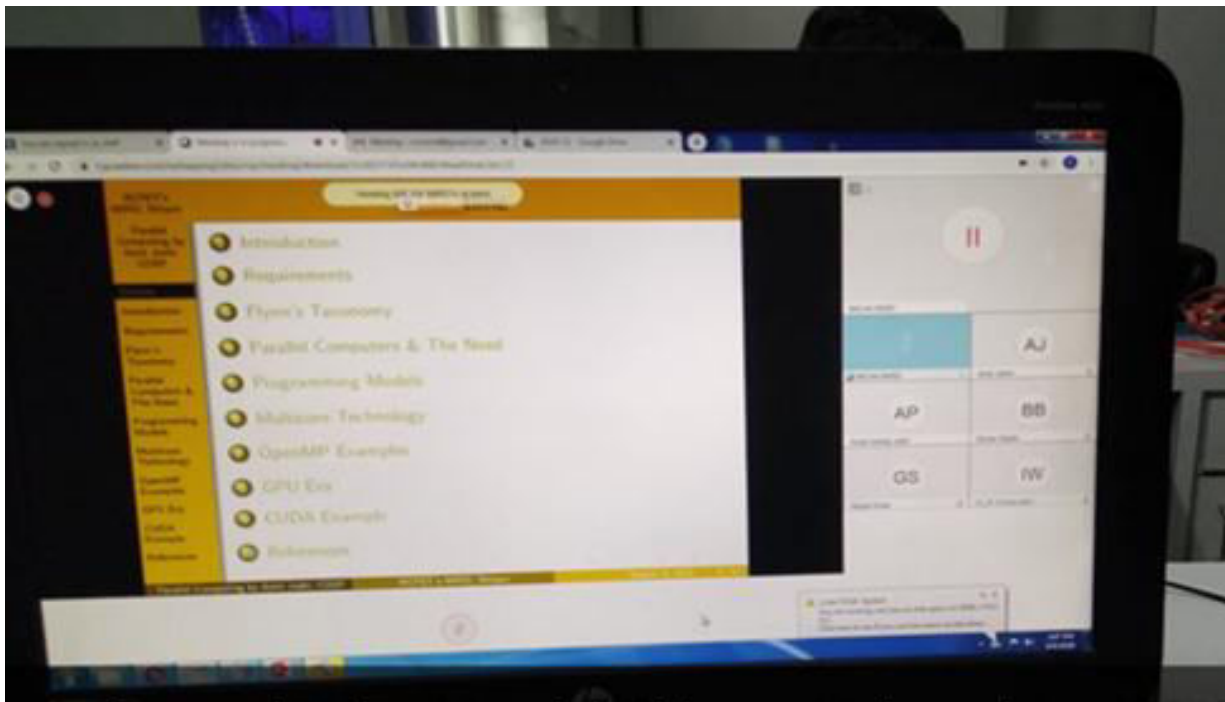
Introduction
Requirements
Flynn's Taxonomy
Parallel Computers & The Need
Programming Models
Multicore Technology
OpenMP Example
GPU Era
CUDA Example
References

Introduction
Requirements
Flynn's Taxonomy
Parallel Computers & The Need
Programming Models
Multicore Technology
OpenMP Example
GPU Era
CUDA Example
References

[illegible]

AJ
AP
BB
GS
IW